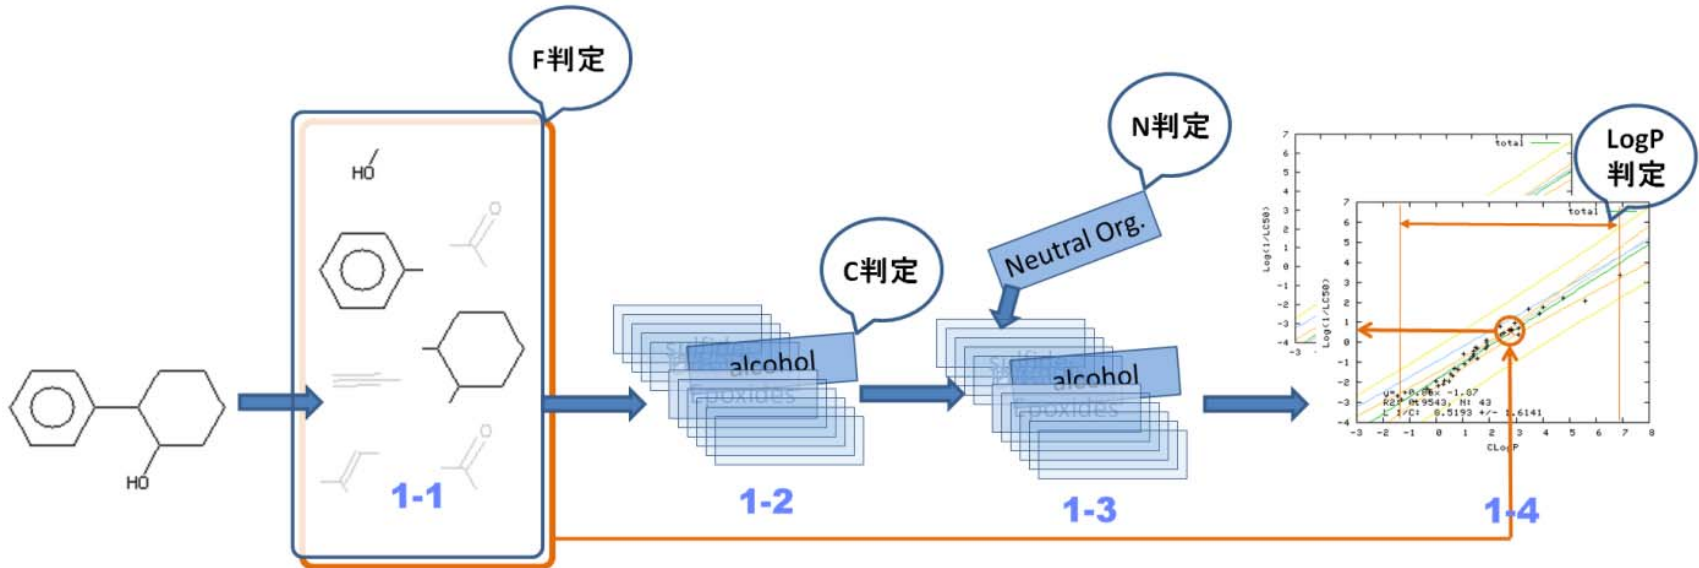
F判定

HO

HO

1-1

C判定

alcohol

Epoxides

1-2

N判定

Neutral Org.

alcohol

Epoxides

1-3

LogP 判定

total

total

Log(1/LC50)

Log(1/LC50)

y = +0.86x -1.87
R2 = 0.9543, N: 43
L 1/C: 6.5193 +/- 1.6141

CLogP

1-4